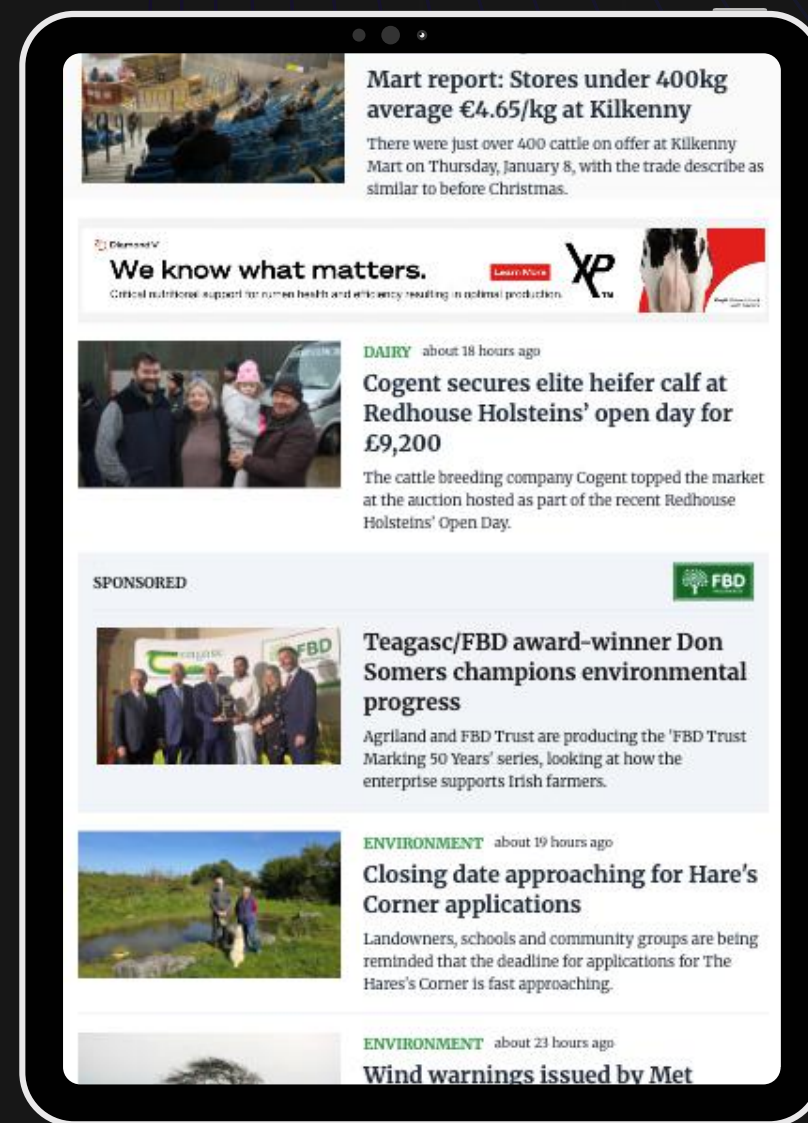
Mart report: Stores under 400kg average €4.65/kg at Kilkenny

There were just over 400 cattle on offer at Kilkenny Mart on Thursday, January 8, with the trade describe as similar to before Christmas.

Diamond V
We know what matters.
Learn More
Critical nutritional support for rumen health and efficiency resulting in optimal production.
XP
TM

DAIRY about 18 hours ago

Cogent secures elite heifer calf at Redhouse Holsteins' open day for £9,200

The cattle breeding company Cogent topped the market at the auction hosted as part of the recent Redhouse Holsteins' Open Day.

SPONSORED

FBD

Teagasc/FBD award-winner Don Somers champions environmental progress

Agriland and FBD Trust are producing the 'FBD Trust Marking 50 Years' series, looking at how the enterprise supports Irish farmers.

ENVIRONMENT about 19 hours ago

Closing date approaching for Hare's Corner applications

Landowners, schools and community groups are being reminded that the deadline for applications for The Hares's Corner is fast approaching.

ENVIRONMENT about 23 hours ago

Wind warnings issued by Met